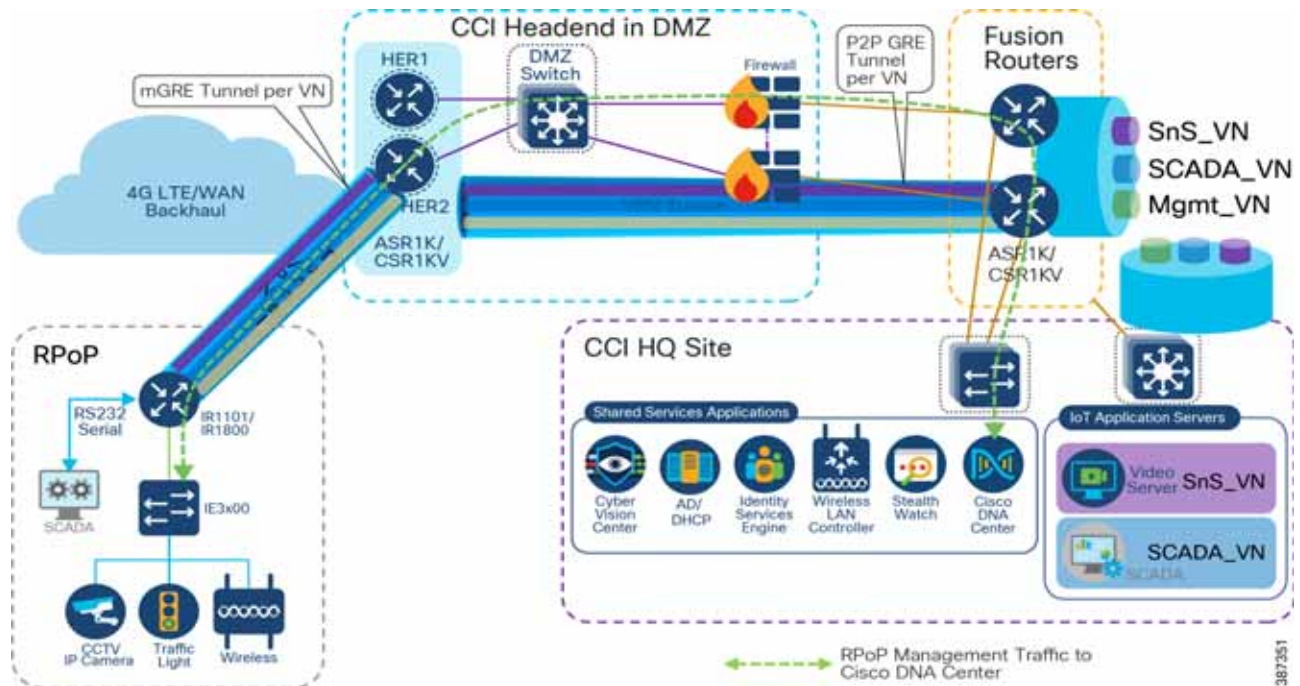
CCI Headend in DMZ

mGRE Tunnel per VN

HER1

DMZ Switch

Firewall

P2P GRE Tunnel per VN

Fusion Routers

SnS_VN

SCADA_VN

Mgmt_VN

4G LTE/WAN Backhaul

HER2

ASR1K/ CSR1KV

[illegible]

ASR1K/ CSR1KV

RPoP

RS232 Serial

IR1101/ IR1800

SCADA

IE3x00

CCTV IP Camera

Traffic Light

Wireless

CCI HQ Site

Shared Services Applications

Cyber Vision Center

AD/ DHCP

Identity Services Engine

Wireless LAN Controller

Stealth Watch

Cisco DNA Center

IoT Application Servers

Video Server

SnS_VN

SCADA_VN

SCADA

RPoP Management Traffic to Cisco DNA Center

387351